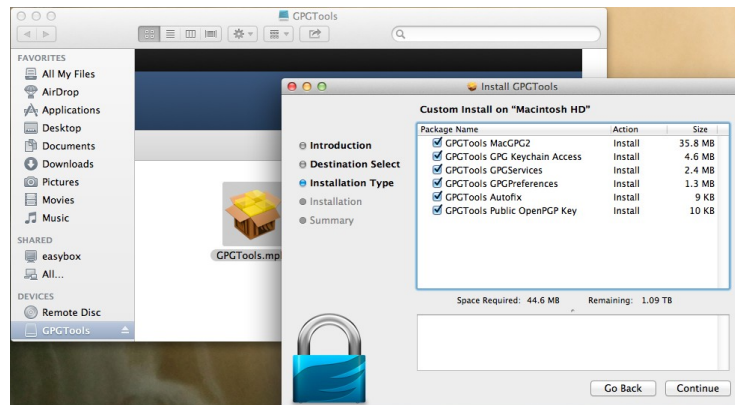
GPGTools

FAVORITES
All My Files
AirDrop
Applications
Desktop
Documents
Downloads
Pictures
Movies
Music
SHARED
easybox
All...
DEVICES
Remote Disc
GPGTools

GPGTools.mp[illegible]

Install GPGTools

Custom Install on "Macintosh HD"

Introduction
Destination Select
Installation Type
Installation
Summary

| Package Name | Action | Size |
|---|---|---|
| GPGTools MacGPG2 | Install | 35.8 MB |
| GPGTools GPG Keychain Access | Install | 4.6 MB |
| GPGTools GPGServices | Install | 2.4 MB |
| GPGTools GPGPreferences | Install | 1.3 MB |
| GPGTools Autofix | Install | 9 KB |
| GPGTools Public OpenPGP Key | Install | 10 KB |

Space Required: 44.6 MB Remaining: 1.09 TB

Go Back
Continue